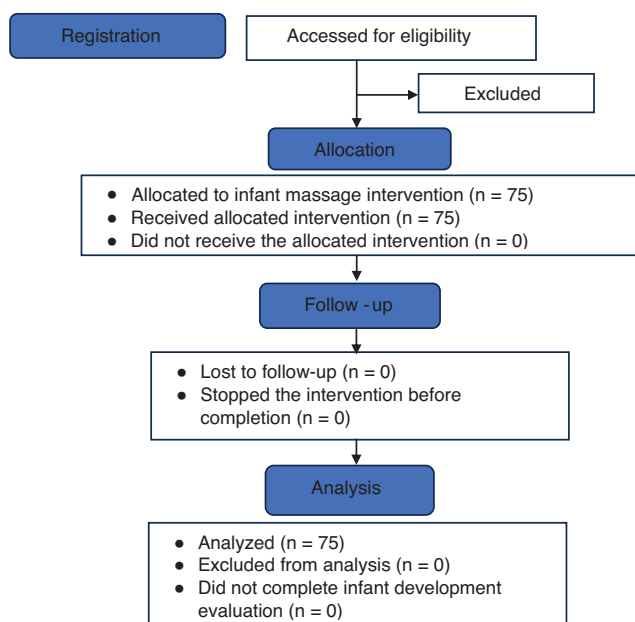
Registration

Accessed for eligibility

Excluded

Allocation

- Allocated to infant massage intervention (n = 75)
- Received allocated intervention (n = 75)
- Did not receive the allocated intervention (n = 0)

Follow -up

- Lost to follow-up (n = 0)
- Stopped the intervention before completion (n = 0)

Analysis

- Analyzed (n = 75)
- Excluded from analysis (n = 0)
- Did not complete infant development evaluation (n = 0)